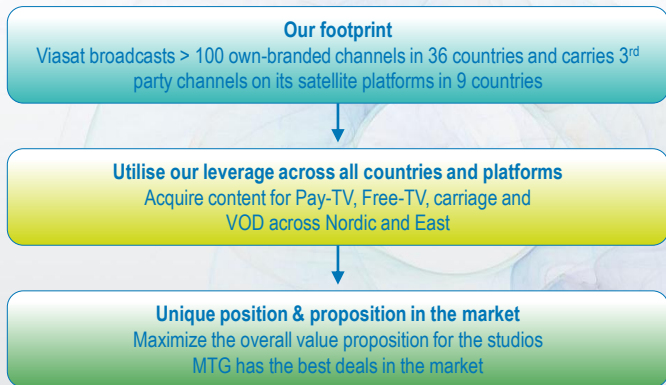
**Our footprint**
Viasat broadcasts > 100 own-branded channels in 36 countries and carries 3$^{rd}$ party channels on its satellite platforms in 9 countries

**Utilise our leverage across all countries and platforms**
Acquire content for Pay-TV, Free-TV, carriage and VOD across Nordic and East

**Unique position & proposition in the market**
Maximize the overall value proposition for the studios
MTG has the best deals in the market